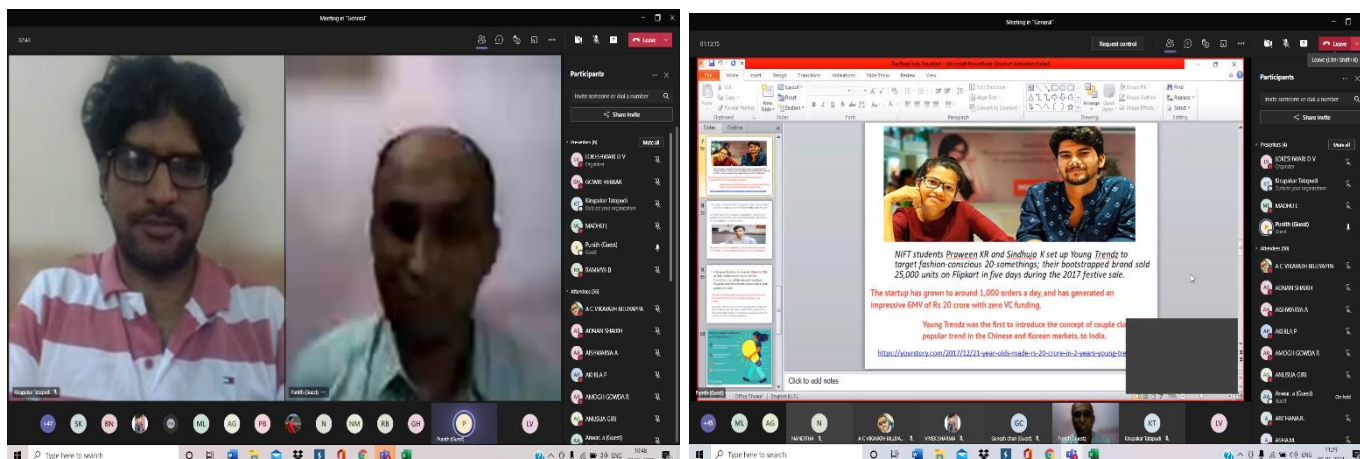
Meeting in "General"

37:43

Leave

Participants

Invite someone or dial a number

Share invite

Presenters (6)

Mute all

LOKESHWARI D V

GOWRI ANIKAR

Kirupakar Tatapudi
Outside your organization

MADHU L

Punith (Guest)
Guest

RAMYA B

Attendees (69)

A C VIKAYATH BILLIVAPPA

ADNAN SHAIKH

AISHWARYA A

AKHILA P

AMOGH GOWDA R

ANUSHA GIRI

Anwar .a (Guest)

Kirupakar Tatapudi

Punith (Guest)

+47 SK BN ML AG PB N NM RB GH P LV

Punith (Guest)

Type here to search

10:48

Meeting in "General"

01:12:15

Request control

Leave

Leave (Ctrl+Shift+B)

The Brand Lens Travelled - Microsoft PowerPoint (Product Activation Failed)

File Home Insert Design Transitions Animations Slide Show Review View

Slides Outline

NIFT students Praveen KR and Sindhuja K set up Young Trendz to target fashion-conscious 20-somethings; their bootstrapped brand sold 25,000 units on Flipkart in five days during the 2017 festive sale.

The startup has grown to around 1,000 orders a day, and has generated an impressive GMV of Rs 20 crore with zero VC funding.

Young Trendz was the first to introduce the concept of couple clo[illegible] popular trend in the Chinese and Korean markets, to India.

https://yourstory.com/2017/12/21-year-olds-made-rs-20-crore-in-2-years-young-tre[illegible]

Click to add notes

Participants

Invite someone or dial a number

Share invite

Presenters (6)

Mute all

LOKESHWARI D V
Organizer

Kirupakar Tatapudi
Outside your organization

MADHU L

Punith (Guest)
Guest

Attendees (69)

A C VIKAYATH BILLIVAPPA

ADNAN SHAIKH

AISHWARYA A

AKHILA P

AMOGH GOWDA R

ANUSHA GIRI

Anwar .a (Guest)
Guest

On hold

ARCHANA R

ASHAM

+45 ML AG N
NANDITHA
A C VIKAYATH BILLIVA...
VIVEK SHARMA
GC
Ganesh chari (Guest)
Punith (Guest)
KT
Kirupakar Tatapudi
LV

Type here to search

11:21